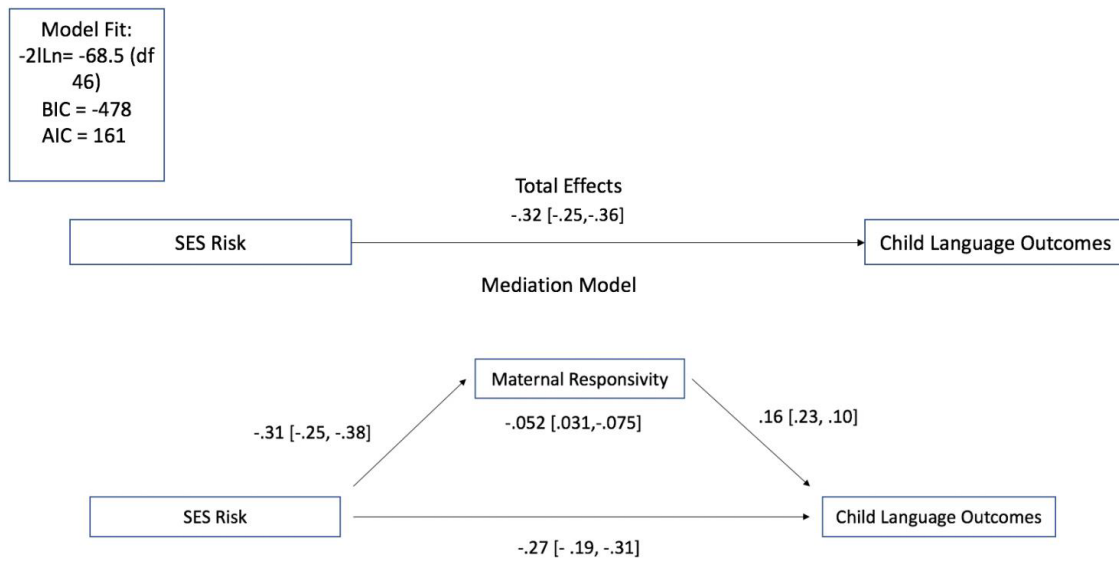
Model Fit:
-2lLn= -68.5 (df 46)
BIC = -478
AIC = 161

Total Effects
-.32 [-.25,-.36]

SES Risk

Child Language Outcomes

Mediation Model

Maternal Responsivity

-.31 [-.25, -.38]

-.052 [.031,-.075]

.16 [.23, .10]

SES Risk

Child Language Outcomes

-.27 [- .19, -.31]